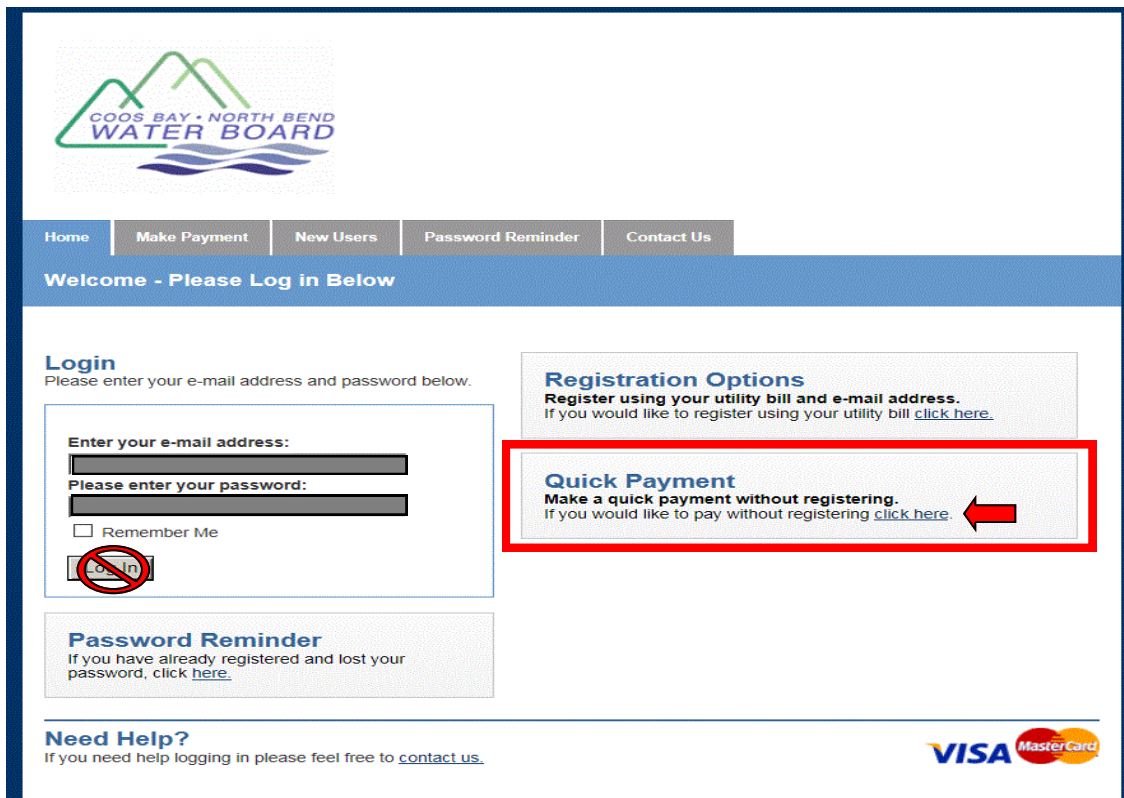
COOS BAY • NORTH BEND
WATER BOARD

Home | Make Payment | New Users | Password Reminder | Contact Us

Welcome - Please Log in Below

Login
Please enter your e-mail address and password below.

Enter your e-mail address:

Please enter your password:

Remember Me

Log In

Registration Options
Register using your utility bill and e-mail address.
If you would like to register using your utility bill click here.

Quick Payment
Make a quick payment without registering.
If you would like to pay without registering click here.

Password Reminder
If you have already registered and lost your password, click here.

Need Help?
If you need help logging in please feel free to contact us.

VISA MasterCard